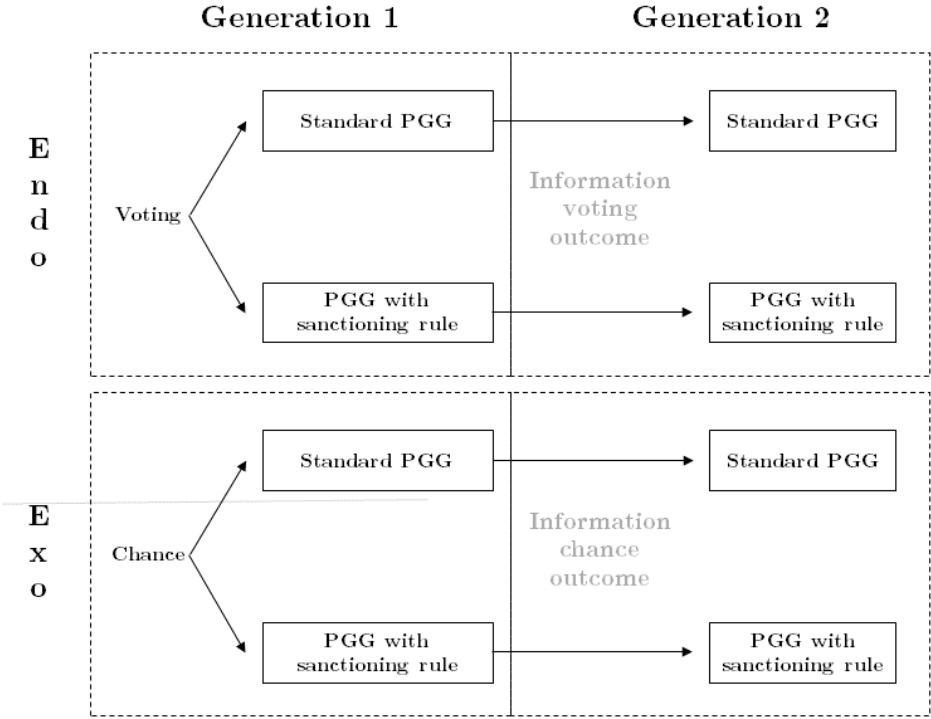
Generation 1

Generation 2

Endo

Voting

Standard PGG

Standard PGG

Information voting outcome

PGG with sanctioning rule

PGG with sanctioning rule

Exo

Chance

Standard PGG

Standard PGG

Information chance outcome

PGG with sanctioning rule

PGG with sanctioning rule